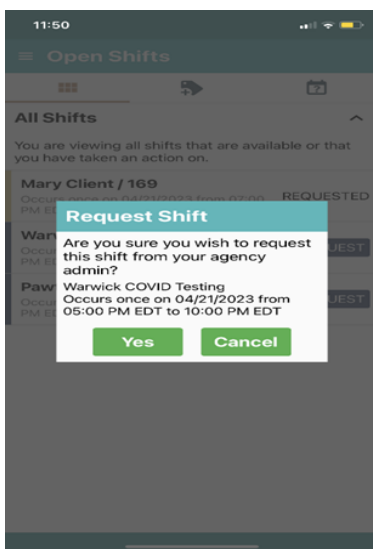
11:50

Open Shifts

All Shifts

You are viewing all shifts that are available or that you have taken an action on.

Mary Client / 169

Occurs once on 04/21/2023 from 07:00 PM EDT

REQUESTED

Warw

Occur

PM ED

UEST

Paw

Occur

PM ED

UEST

Request Shift

Are you sure you wish to request this shift from your agency admin?

Warwick COVID Testing

Occurs once on 04/21/2023 from 05:00 PM EDT to 10:00 PM EDT

Yes

Cancel